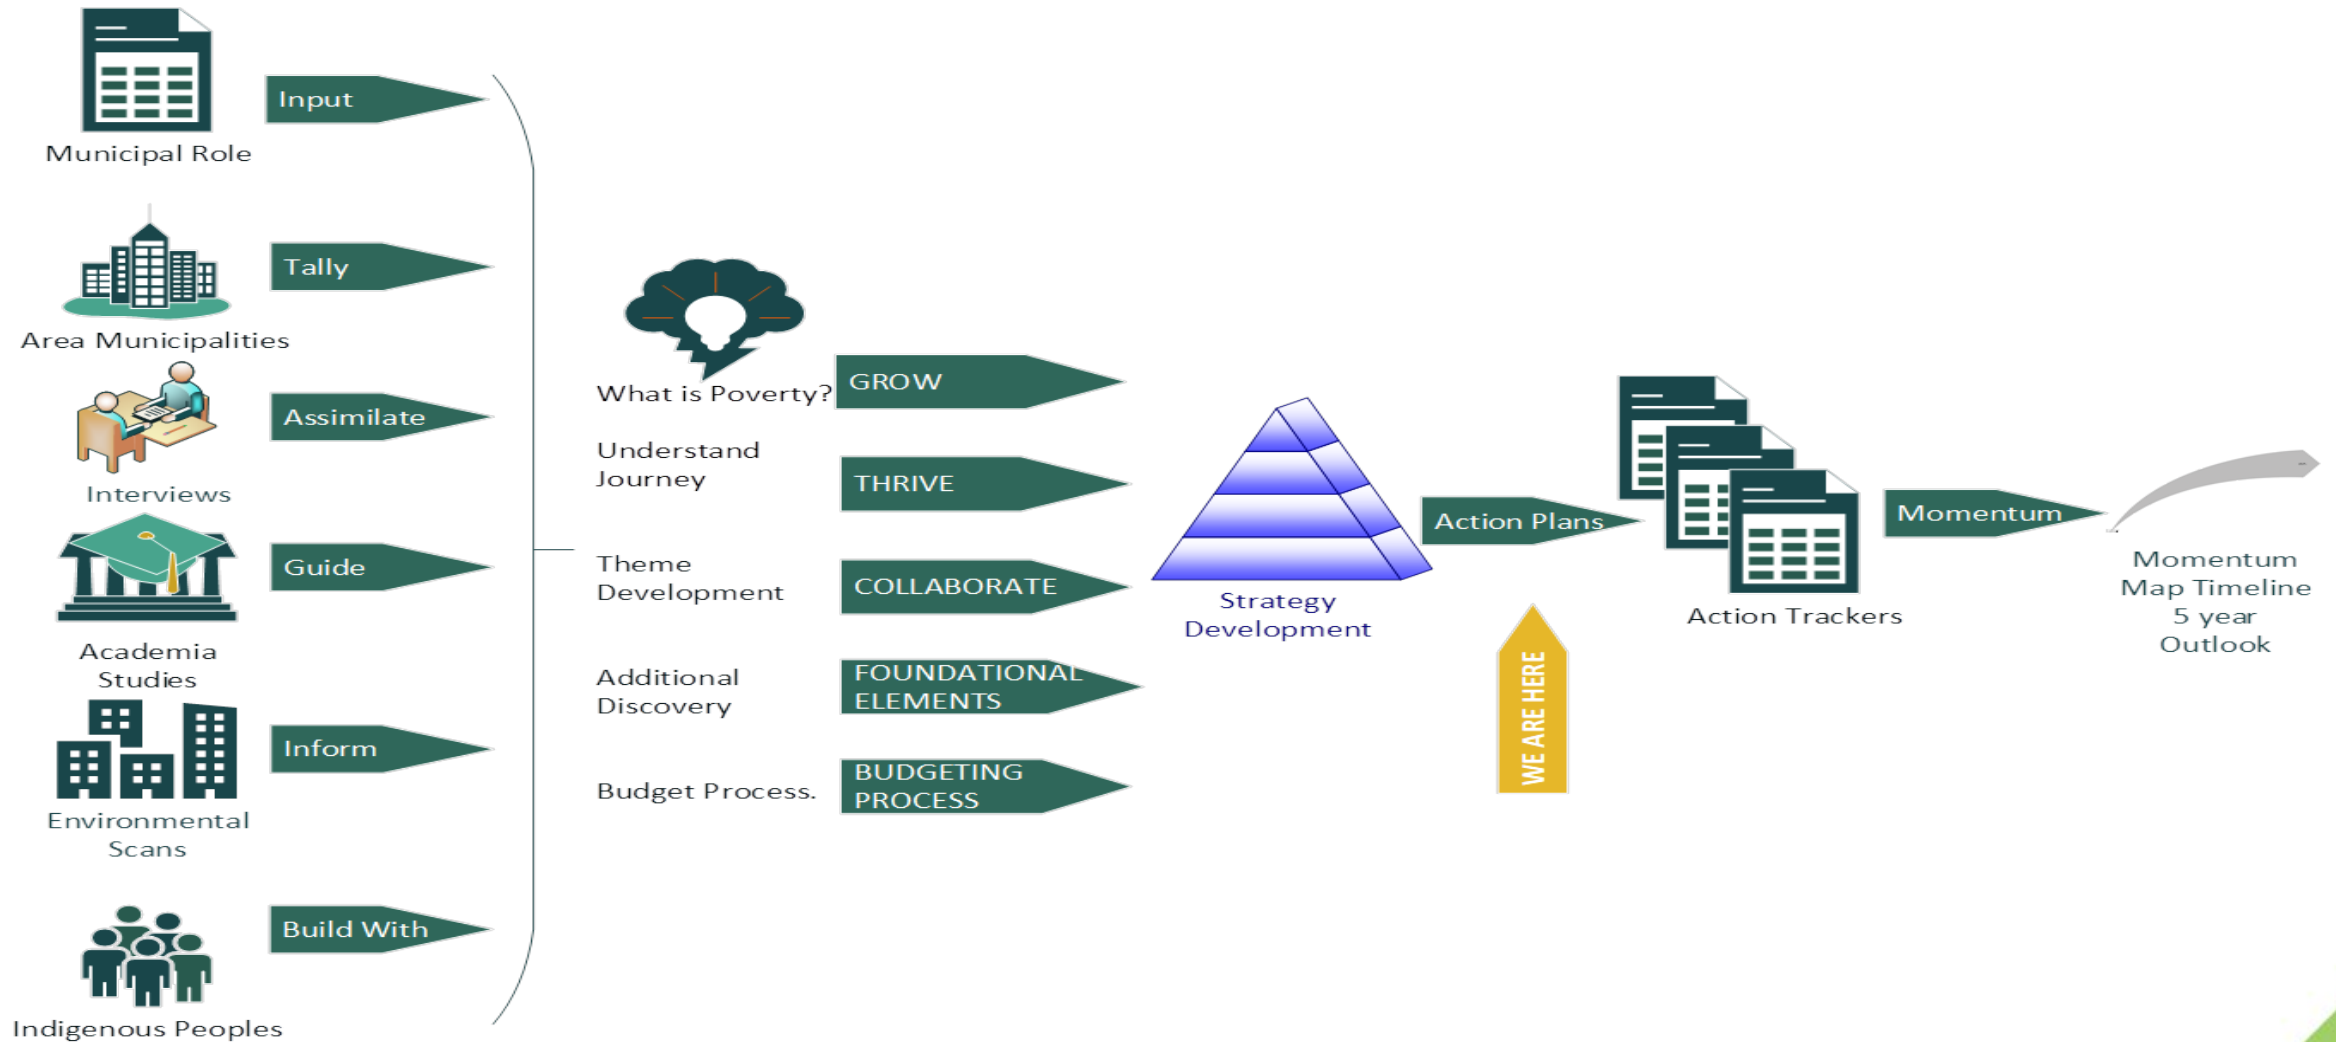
Input

Municipal Role

Tally

Area Municipalities

Assimilate

Interviews

Guide

Academia Studies

Inform

Environmental Scans

Build With

Indigenous Peoples

What is Poverty?

GROW

Understand Journey

THRIVE

Theme Development

COLLABORATE

Additional Discovery

FOUNDATIONAL ELEMENTS

Budget Process.

BUDGETING PROCESS

Strategy Development

Action Plans

WE ARE HERE

Action Trackers

Momentum

Momentum Map Timeline 5 year Outlook